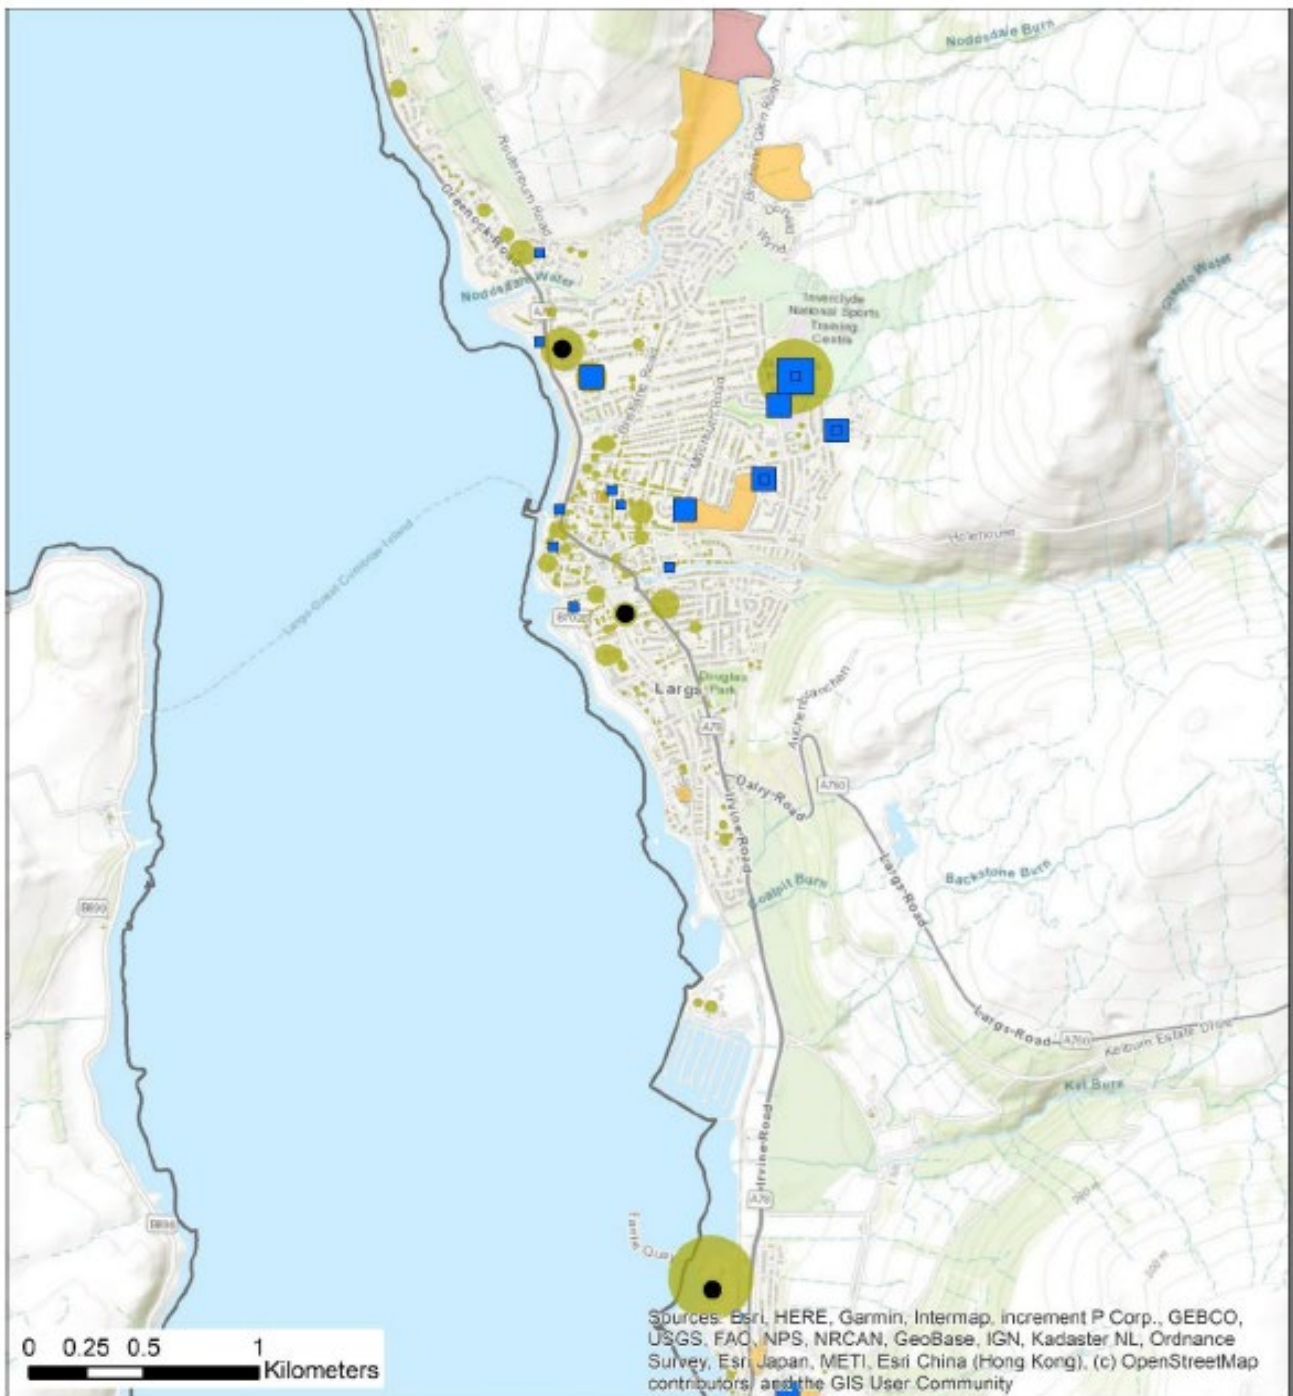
Noddsdale Burn

Brisbane Glen Road

Routenburn Road

Greenock Road

Noddsdale Water

Inverclyde National Sports Training Centre

Gogo Water

Brisbane Road

Moorburn Road

Largs-Great Cumbrae Island

Douglas Park

Largs

A78

A760

Auchenmanchan

Dalry Road

Irvine Road

Backstone Burn

Largs Road

Gotpit Burn

B896

Largs Road

A760

Kelburn Estate Drive

Kel Burn

Irvine Road

A78

B896

Fairlie Quay

Sources: Esri, HERE, Garmin, Intermap, increment P Corp., GEBCO, USGS, FAO, NPS, NRCAN, GeoBase, IGN, Kadaster NL, Ordnance Survey, Esri Japan, METI, Esri China (Hong Kong), (c) OpenStreetMap contributors, and the GIS User Community

0 0.25 0.5 1 Kilometers